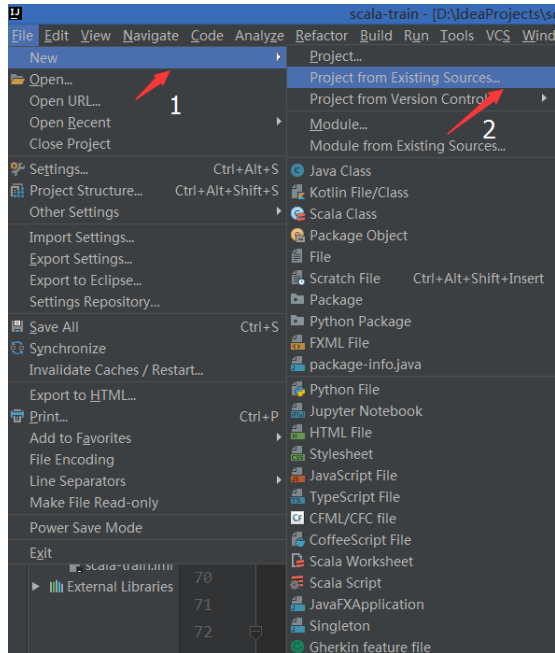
IJ scala-train - [D:\IdeaProjects\sc

File Edit View Navigate Code Analyze Refactor Build Run Tools VCS Wind

New
Open...
Open URL...
Open Recent
Close Project
Settings... Ctrl+Alt+S
Project Structure... Ctrl+Alt+Shift+S
Other Settings
Import Settings...
Export Settings...
Export to Eclipse...
Settings Repository...
Save All Ctrl+S
Synchronize
Invalidate Caches / Restart...
Export to HTML...
Print... Ctrl+P
Add to Favorites
File Encoding
Line Separators
Make File Read-only
Power Save Mode
Exit

scala-train.iml
External Libraries
70
71
72

1

Project...
Project from Existing Sources...
Project from Version Control
Module...
Module from Existing Sources...
Java Class
Kotlin File/Class
Scala Class
Package Object
File
Scratch File Ctrl+Alt+Shift+Insert
Package
Python Package
FXML File
package-info.java
Python File
Jupyter Notebook
HTML File
Stylesheet
JavaScript File
TypeScript File
CFML/CFC file
CoffeeScript File
Scala Worksheet
Scala Script
JavaFXApplication
Singleton
Gherkin feature file

2